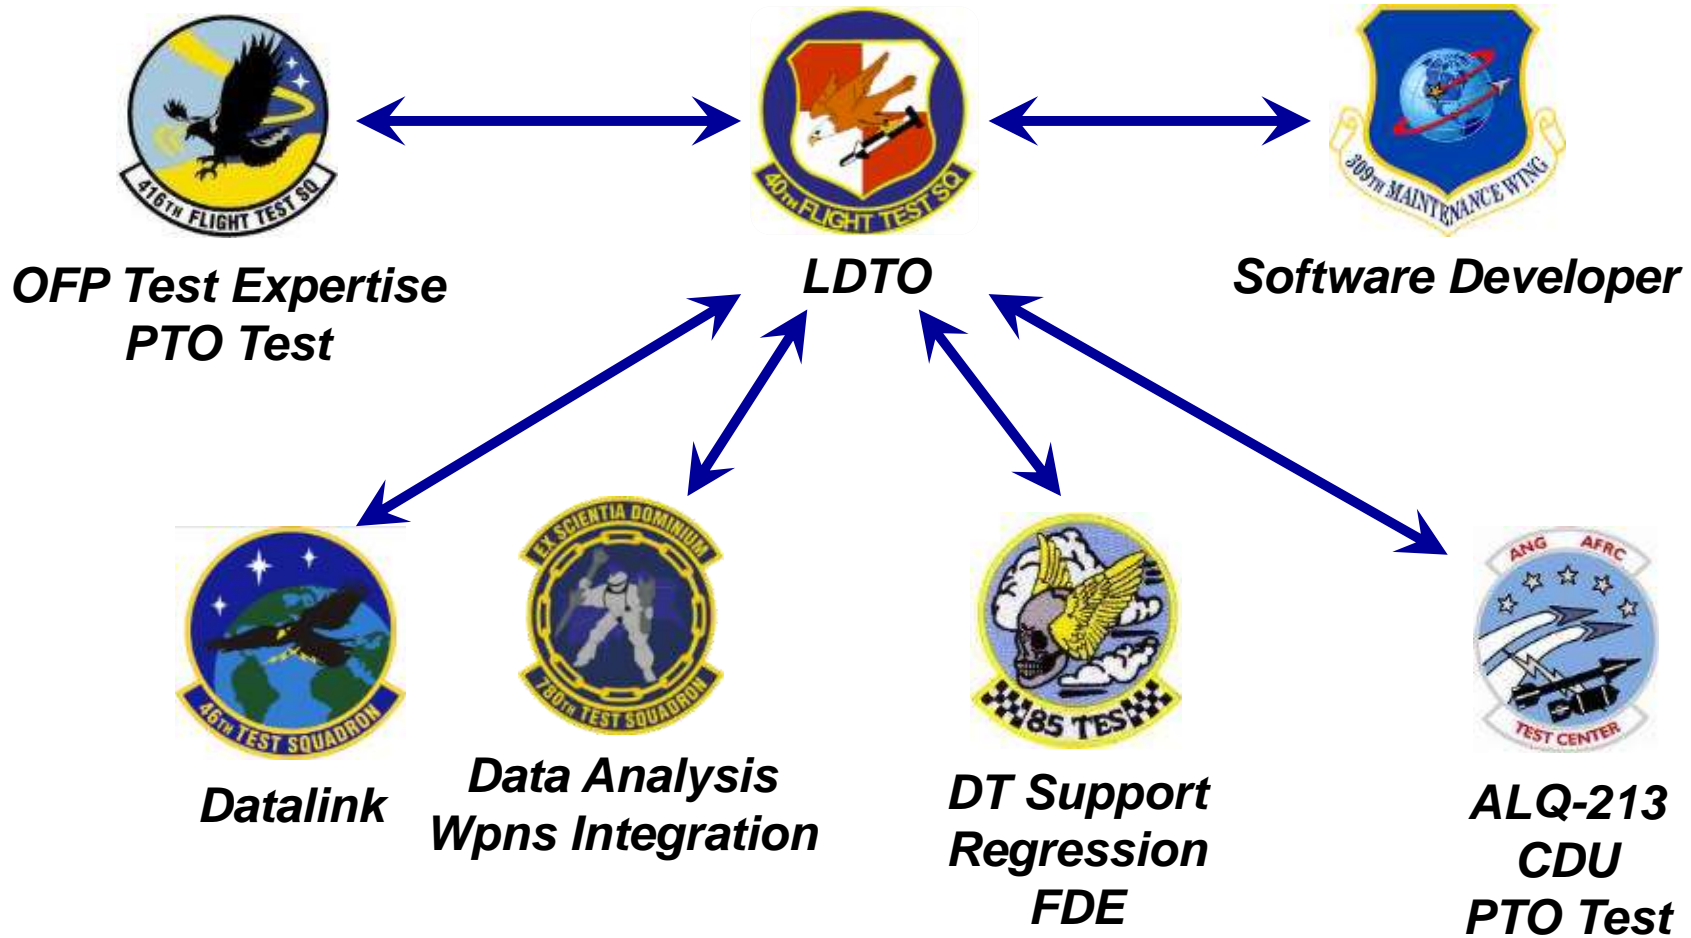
416TH FLIGHT TEST SQ

OFP Test Expertise
PTO Test

40TH FLIGHT TEST SQ

LDTO

309TH MAINTENANCE WING

Software Developer

46TH TEST SQUADRON

Datalink

EX SCIENTIA DOMINIUM

780TH TEST SQUADRON

Data Analysis
Wpns Integration

85 TES

DT Support
Regression
FDE

ANG AFRC

TEST CENTER

ALQ-213
CDU
PTO Test